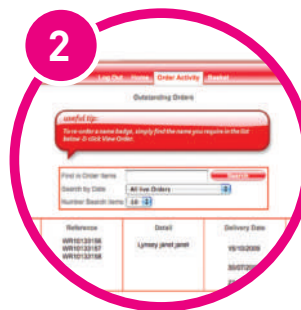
2

Log Out Home Order Activity Basket

Outstanding Orders

useful tip:

To re-order a name badge, simply find the name you require in the list below & click View Order.

Find in Order Items
Search
Search by Date
All live Orders
Number Search Items
50

| Reference | Detail | Delivery Date |
|---|---|---|
| WR10133156 WR10133157 WR10133158 | Lynsey janet janet | 15/10/2009 25/07/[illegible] |